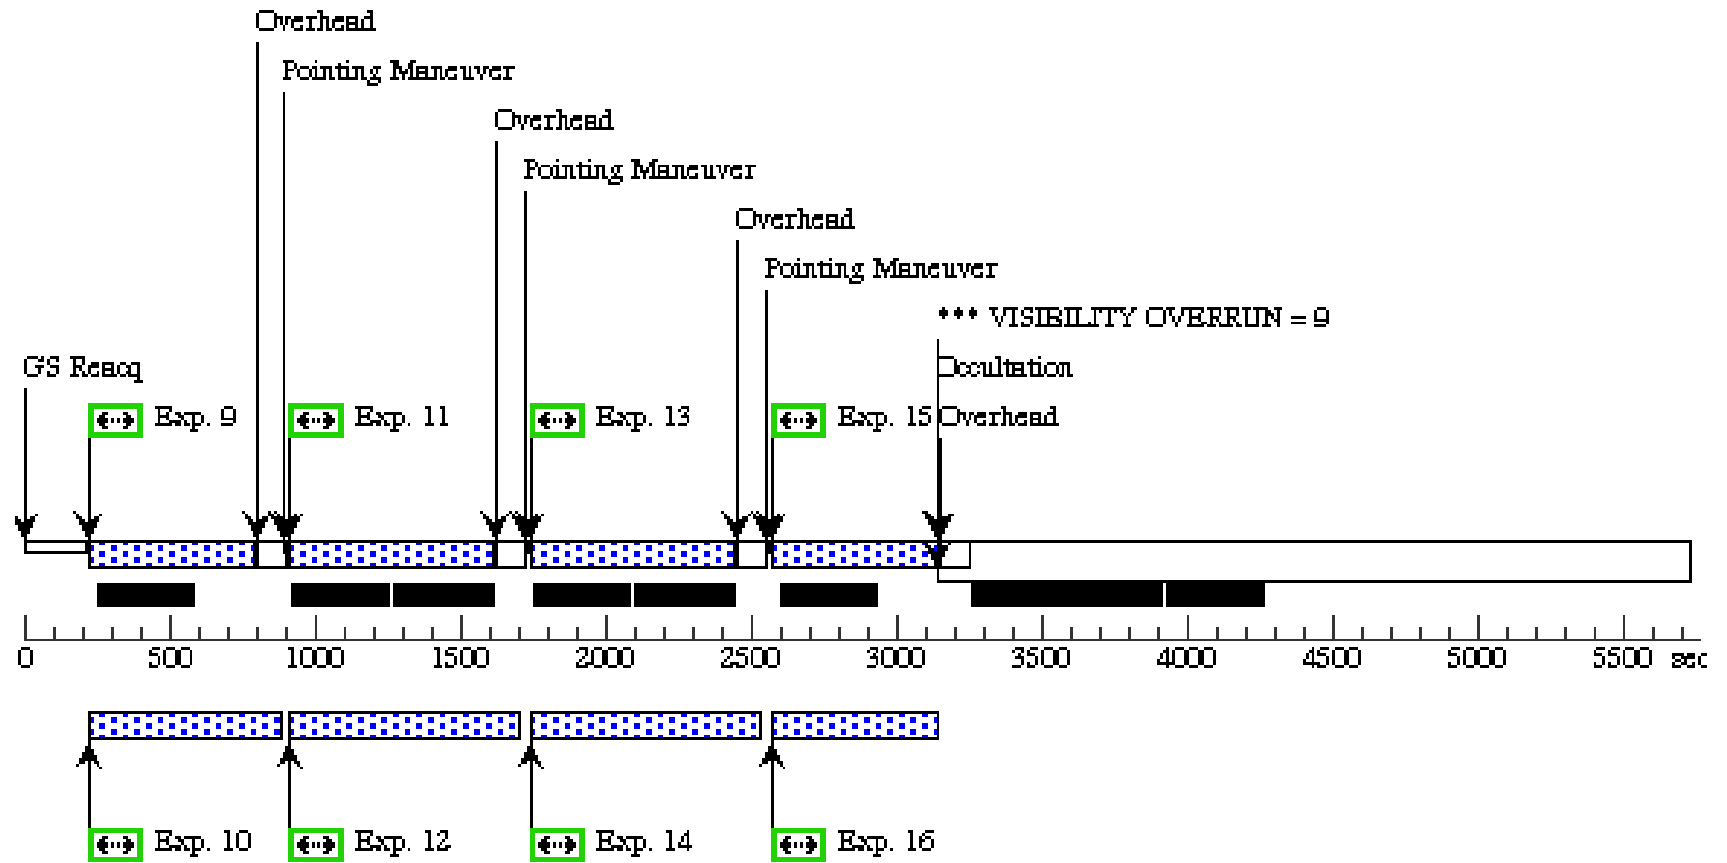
Overhead
Pointing Maneuver
Overhead
Pointing Maneuver
Overhead
Pointing Maneuver
*** VISIBILITY OVERRUN = 9
GS Reacq
Occultation
Exp. 9
Exp. 11
Exp. 13
Exp. 15
Overhead

0 500 1000 1500 2000 2500 3000 3500 4000 4500 5000 5500 sec

Exp. 10
Exp. 12
Exp. 14
Exp. 16